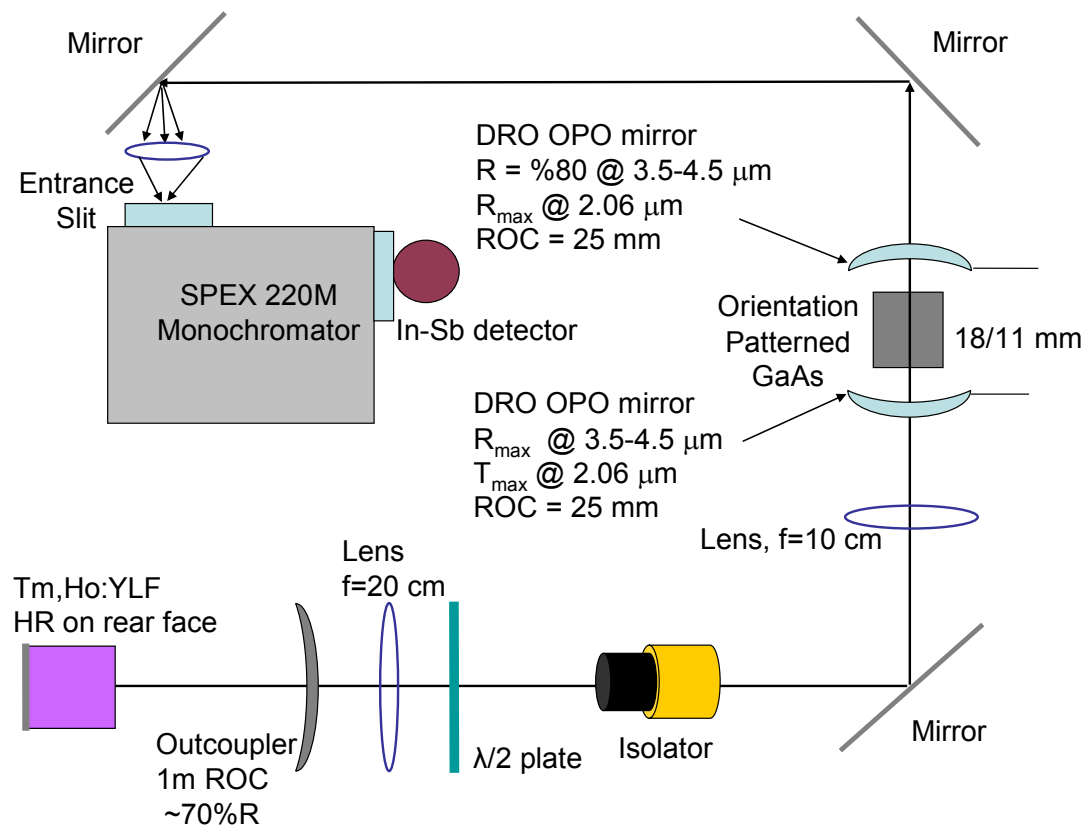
Mirror

Mirror

DRO OPO mirror
R = %80 @ 3.5-4.5 $\mu$m
$R_{max}$ @ 2.06 $\mu$m
ROC = 25 mm

Entrance Slit

SPEX 220M Monochromator

In-Sb detector

Orientation Patterned GaAs

18/11 mm

DRO OPO mirror
$R_{max}$ @ 3.5-4.5 $\mu$m
$T_{max}$ @ 2.06 $\mu$m
ROC = 25 mm

Lens, f=10 cm

Lens f=20 cm

Tm,Ho:YLF
HR on rear face

Outcoupler
1m ROC
~70%R

$\lambda$/2 plate

Isolator

Mirror